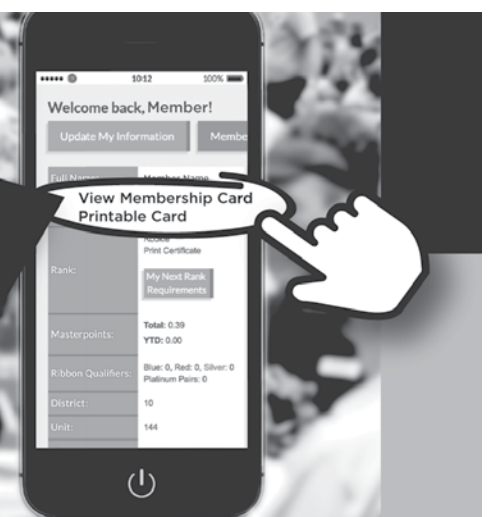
10:12 100%

Welcome back, Member!

Update My Information

Membe

Full Name:

Member Name

View Membership Card
Printable Card

Rookie
Print Certificate

Rank:

My Next Rank Requirements

Masterpoints:

Total: 0.39
YTD: 0.00

Ribbon Qualifiers:

Blue: 0, Red: 0, Silver: 0
Platinum Pairs: 0

District:

10

Unit:

144